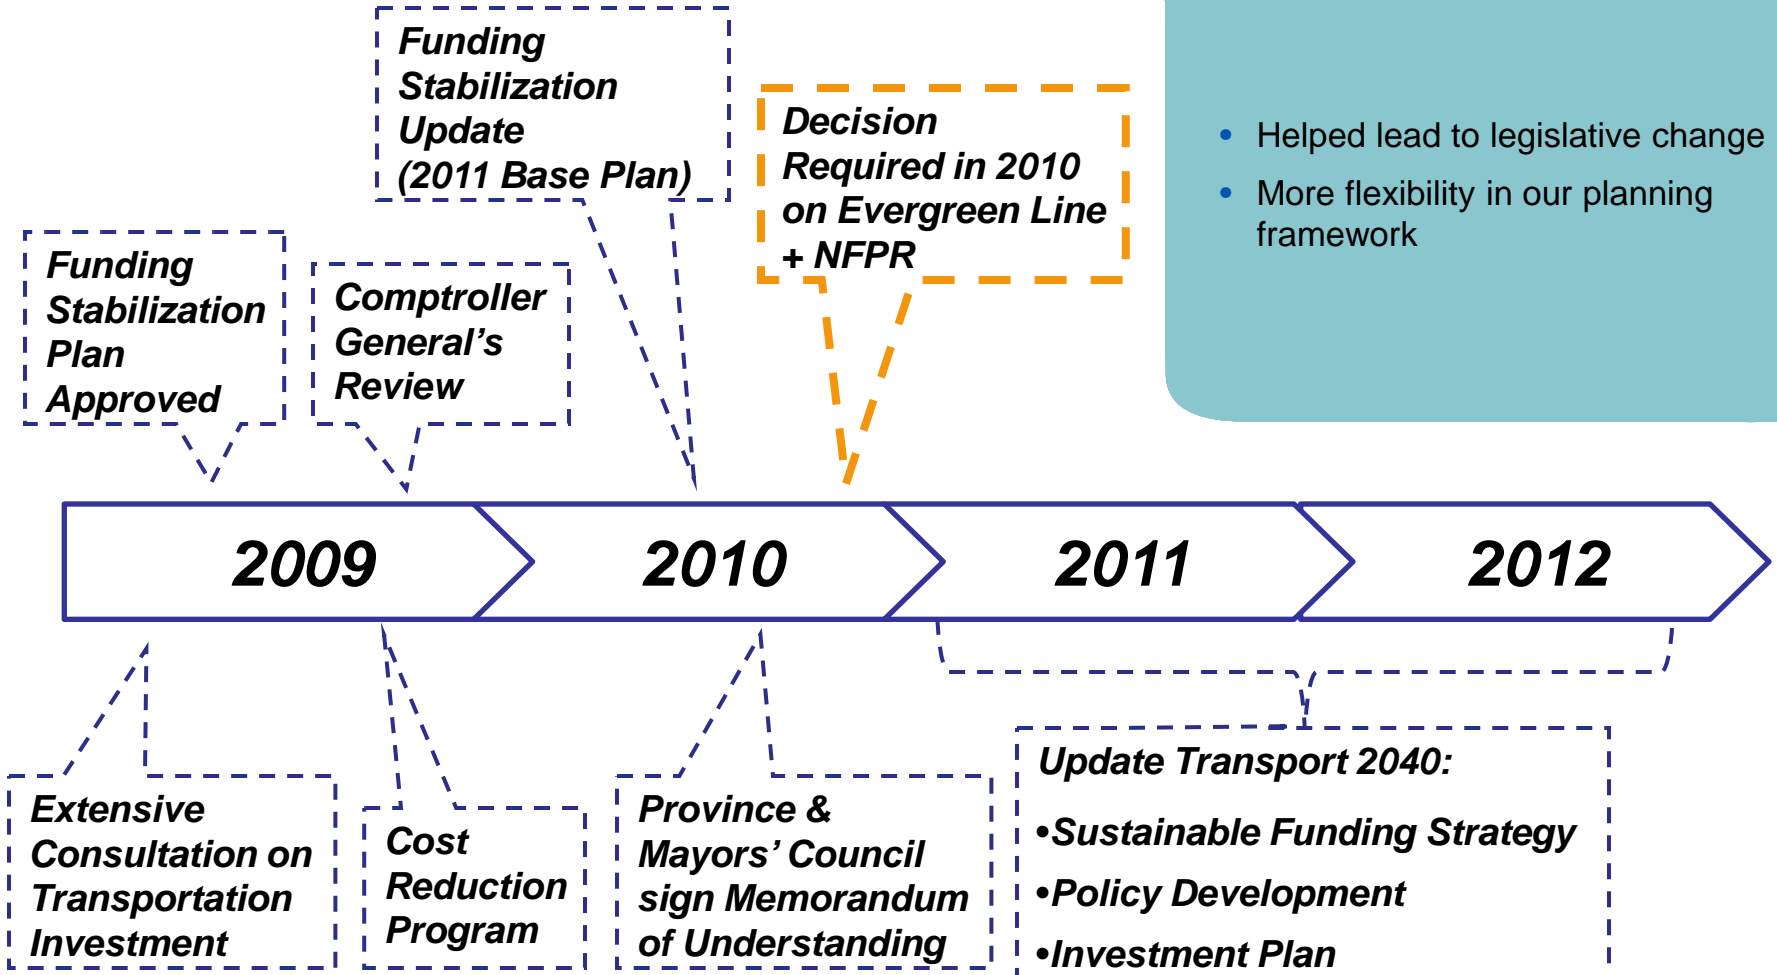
Funding Stabilization Update (2011 Base Plan)

Decision Required in 2010 on Evergreen Line + NFPR

- Helped lead to legislative change
- More flexibility in our planning framework

Funding Stabilization Plan Approved

Comptroller General's Review

2009

2010

2011

2012

Extensive Consultation on Transportation Investment

Cost Reduction Program

Province & Mayors' Council sign Memorandum of Understanding

Update Transport 2040:

•Sustainable Funding Strategy

•Policy Development

•Investment Plan